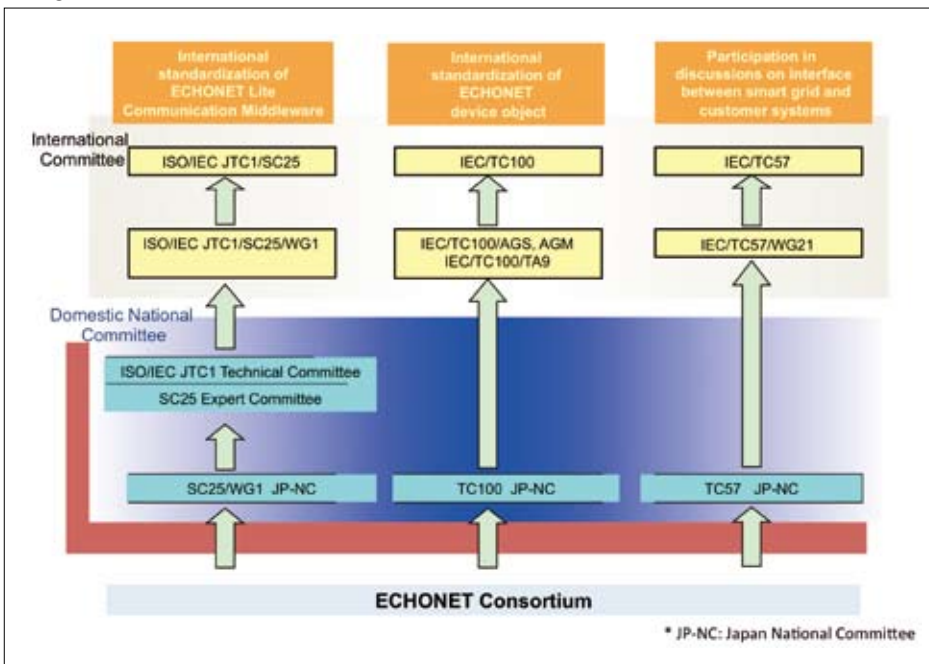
International standardization of ECHONET Lite Communication Middleware

International standardization of ECHONET device object

Participation in discussions on interface between smart grid and customer systems

International Committee

ISO/IEC JTC1/SC25

IEC/TC100

IEC/TC57

ISO/IEC JTC1/SC25/WG1

IEC/TC100/AGS, AGM
IEC/TC100/TA9

IEC/TC57/WG21

Domestic National Committee

ISO/IEC JTC1 Technical Committee

SC25 Expert Committee

SC25/WG1 JP-NC

TC100 JP-NC

TC57 JP-NC

ECHONET Consortium

* JP-NC: Japan National Committee